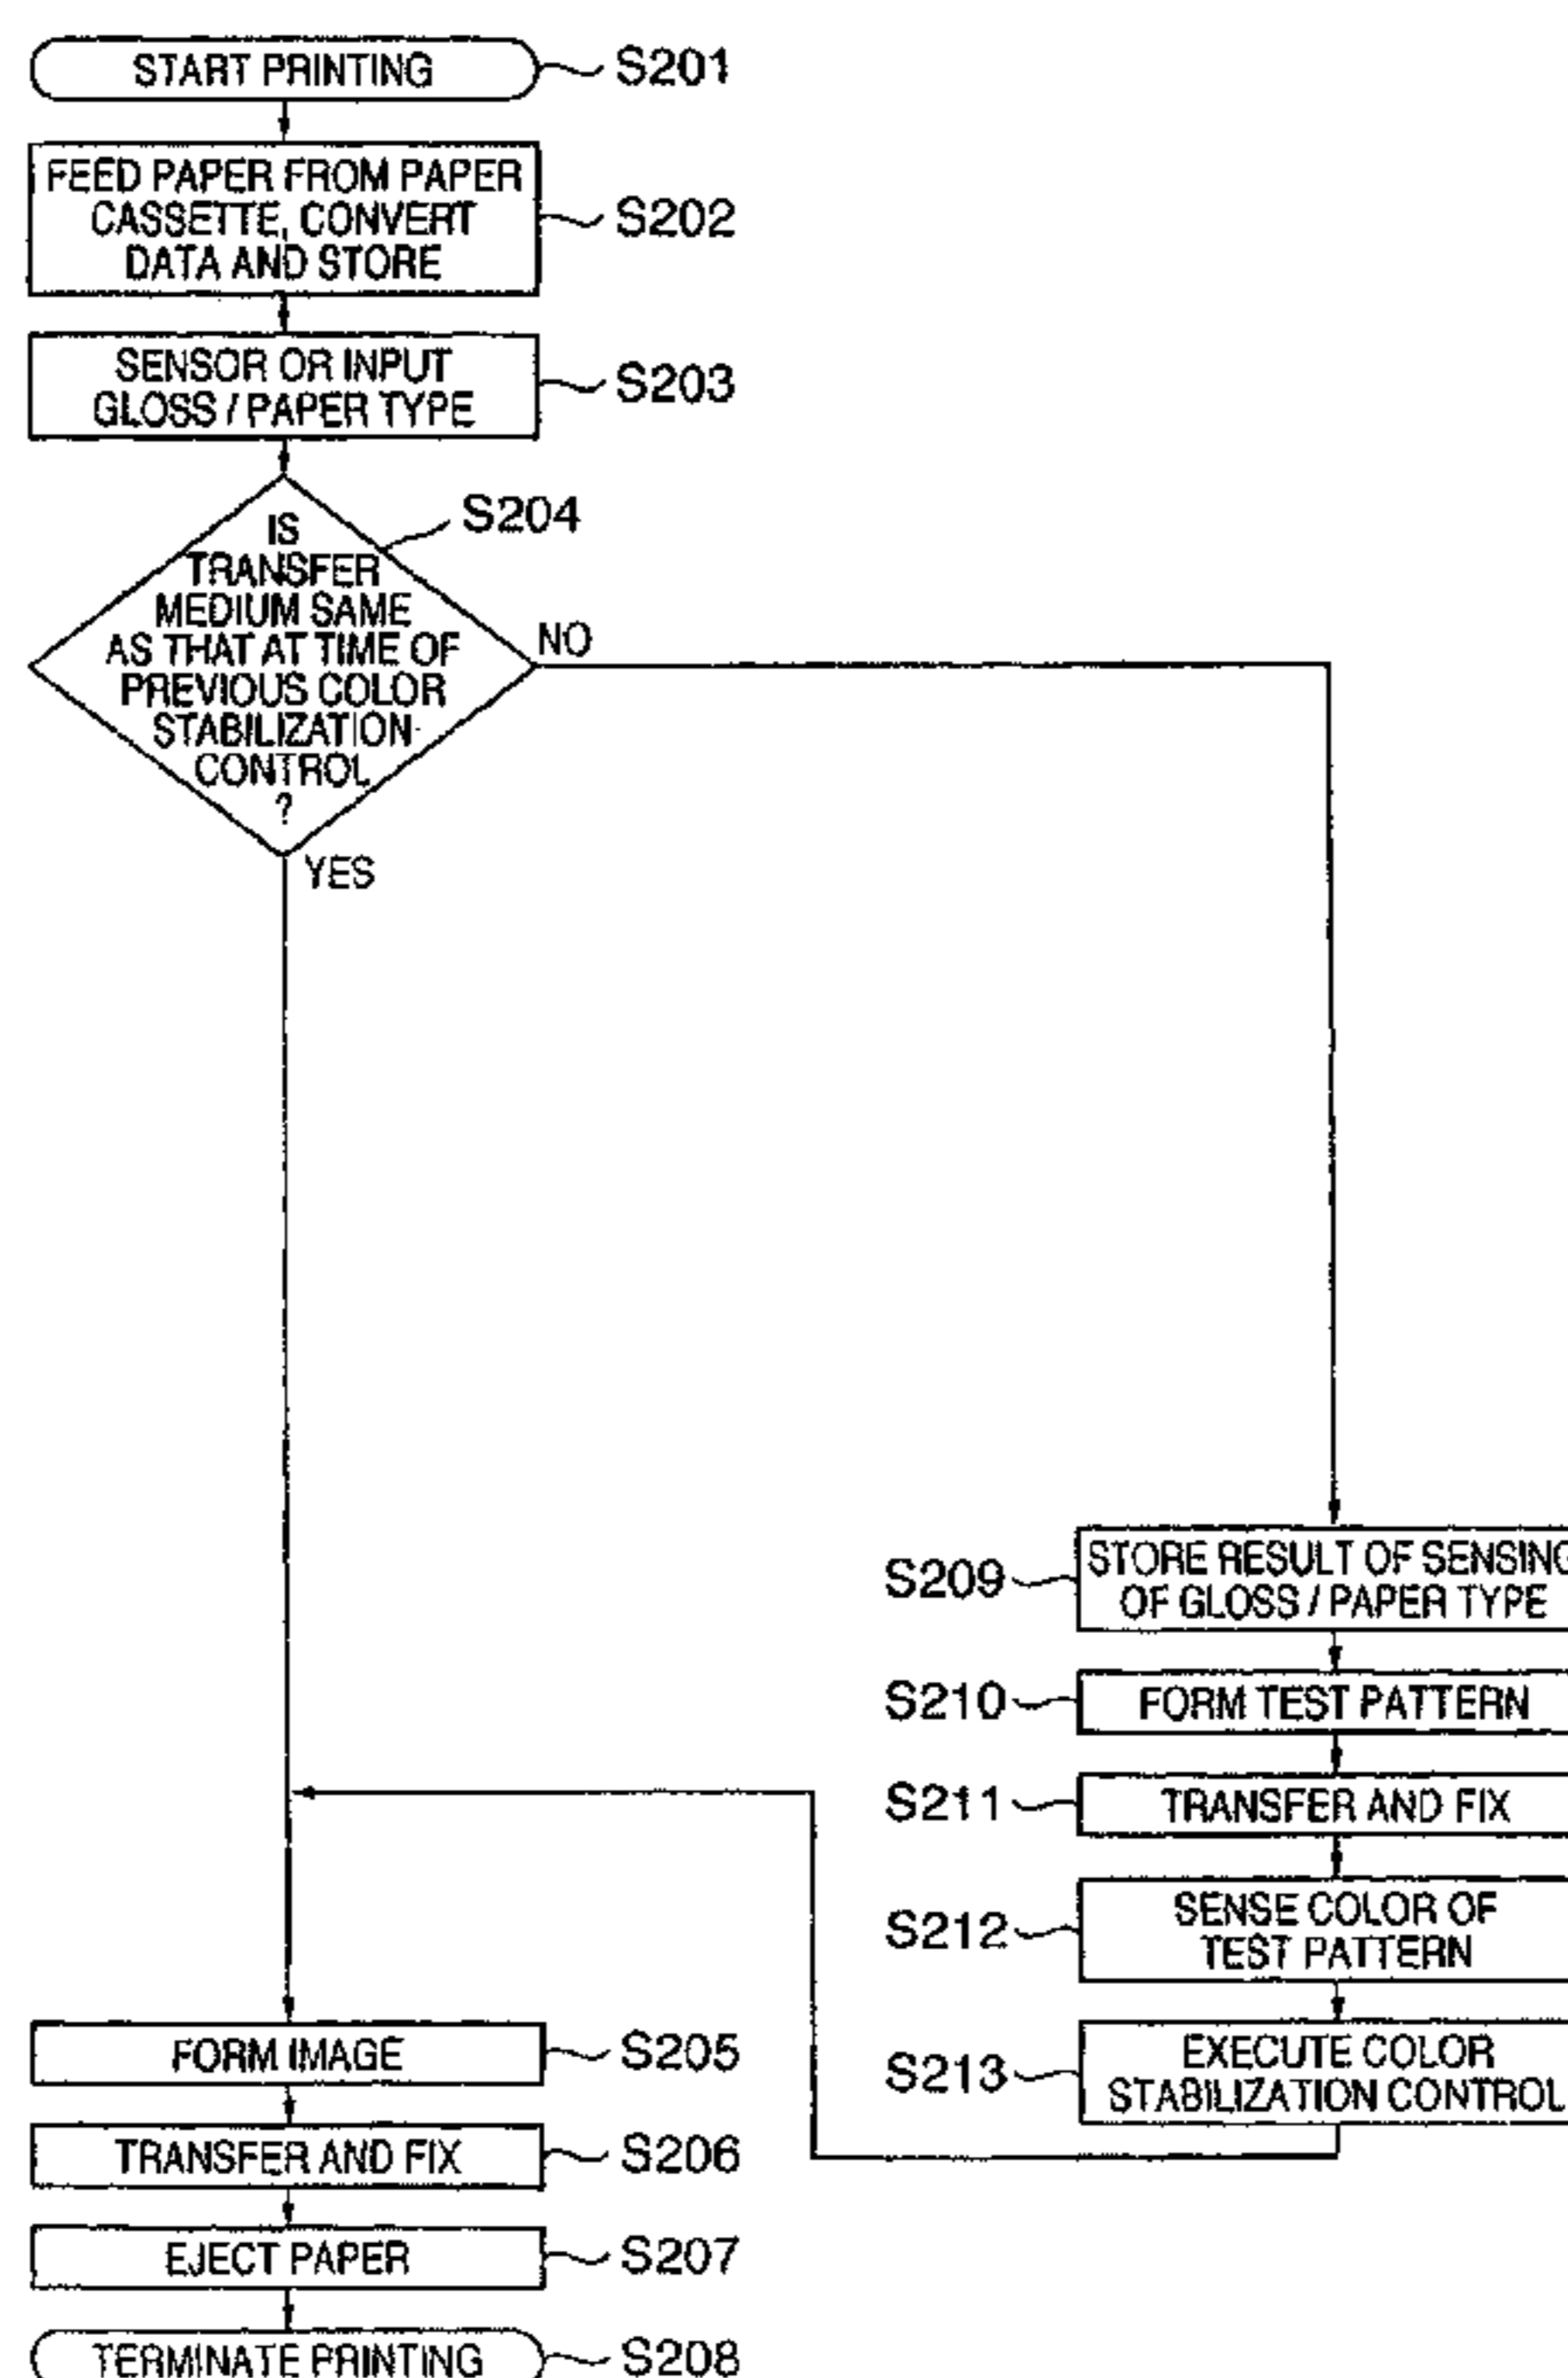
START PRINTING
S201

FEED PAPER FROM PAPER CASSETTE, CONVERT DATA AND STORE
S202

SENSOR OR INPUT GLOSS / PAPER TYPE
S203

IS TRANSFER MEDIUM SAME AS THAT AT TIME OF PREVIOUS COLOR STABILIZATION CONTROL ?
S204

NO

YES

S209
STORE RESULT OF SENSING OF GLOSS / PAPER TYPE

S210
FORM TEST PATTERN

S211
TRANSFER AND FIX

S212
SENSE COLOR OF TEST PATTERN

S213
EXECUTE COLOR STABILIZATION CONTROL

FORM IMAGE
S205

TRANSFER AND FIX
S206

EJECT PAPER
S207

TERMINATE PRINTING
S208